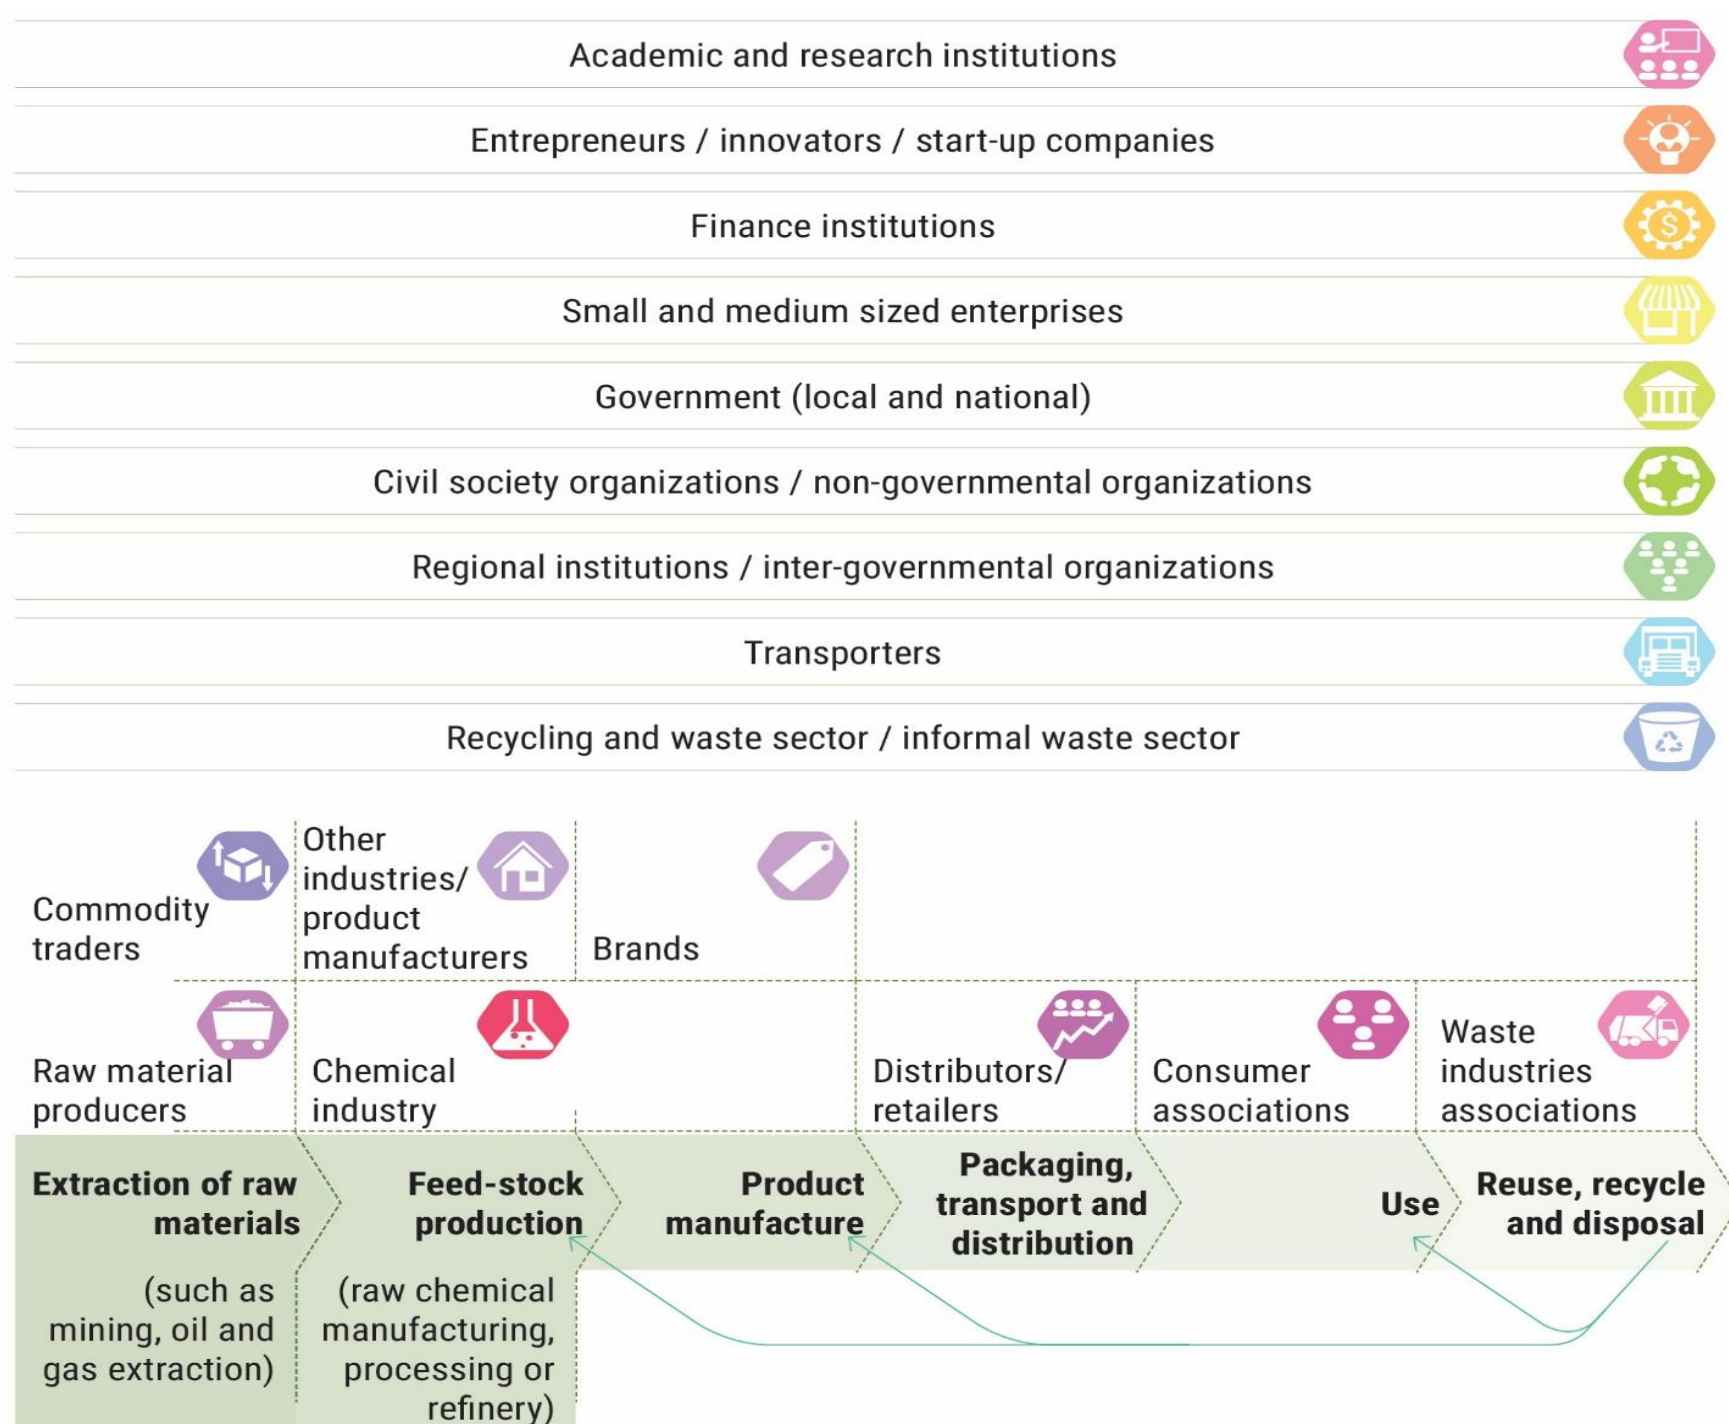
Academic and research institutions

Entrepreneurs / innovators / start-up companies

Finance institutions

Small and medium sized enterprises

Government (local and national)

Civil society organizations / non-governmental organizations

Regional institutions / inter-governmental organizations

Transporters

Recycling and waste sector / informal waste sector

Commodity traders

Other industries/ product manufacturers

Brands

Raw material producers

Chemical industry

Distributors/ retailers

Consumer associations

Waste industries associations

Extraction of raw materials

(such as mining, oil and gas extraction)

Feed-stock production

(raw chemical manufacturing, processing or refinery)

Product manufacture

Packaging, transport and distribution

Use

Reuse, recycle and disposal